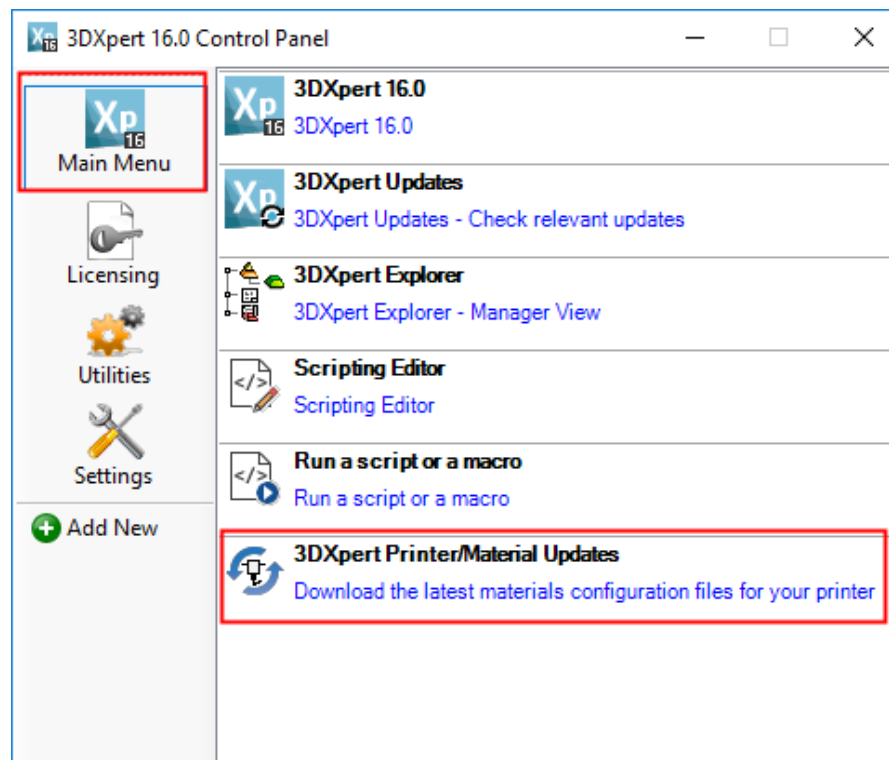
3DXpert 16.0 Control Panel

Xp 16
Main Menu

Licensing

Utilities

Settings

Add New

Xp 16
3DXpert 16.0
3DXpert 16.0

Xp
3DXpert Updates
3DXpert Updates - Check relevant updates

3DXpert Explorer
3DXpert Explorer - Manager View

</>
Scripting Editor
Scripting Editor

</>
Run a script or a macro
Run a script or a macro

3DXpert Printer/Material Updates
Download the latest materials configuration files for your printer